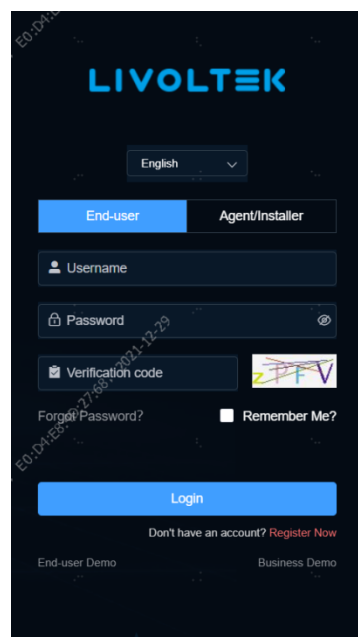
E0:D4:E

LIVOLTEK

English

End-user

Agent/Installer

Username

Password

Verification code

zPFV

Forgot Password?

Remember Me?

E0:D4:E8:27:68:2021-12-29

Login

Don't have an account? Register Now

End-user Demo

Business Demo